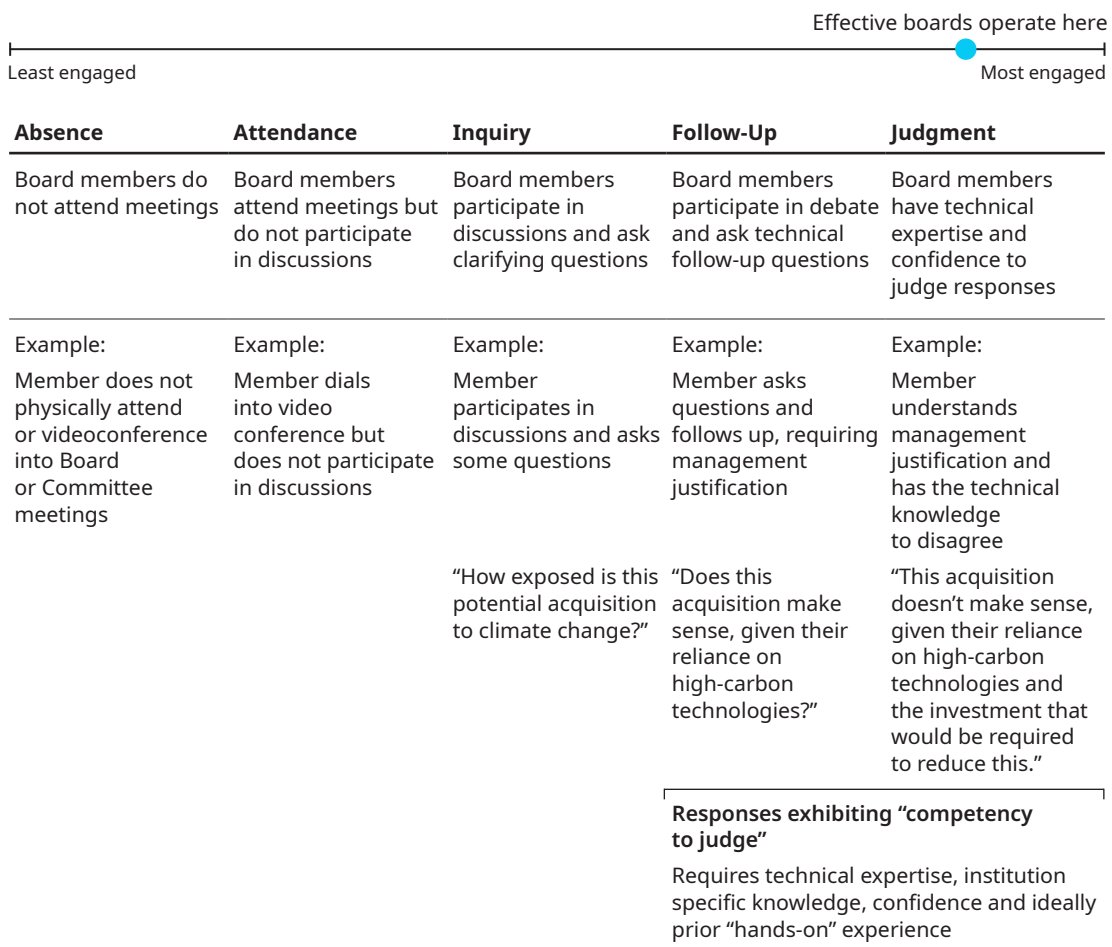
Effective boards operate here

Least engaged

Most engaged

| Absence | Attendance | Inquiry | Follow-Up | Judgment |
|---|---|---|---|---|
| Board members do not attend meetings | Board members attend meetings but do not participate in discussions | Board members participate in discussions and ask clarifying questions | Board members participate in debate and ask technical follow-up questions | Board members have technical expertise and confidence to judge responses |
| Example: Member does not physically attend or videoconference into Board or Committee meetings | Example: Member dials into video conference but does not participate in discussions | Example: Member participates in discussions and asks some questions | Example: Member asks questions and follows up, requiring management justification | Example: Member understands management justification and has the technical knowledge to disagree |
| | | "How exposed is this potential acquisition to climate change?" | "Does this acquisition make sense, given their reliance on high-carbon technologies?" | "This acquisition doesn't make sense, given their reliance on high-carbon technologies and the investment that would be required to reduce this." |

**Responses exhibiting "competency to judge"**

Requires technical expertise, institution specific knowledge, confidence and ideally prior "hands-on" experience